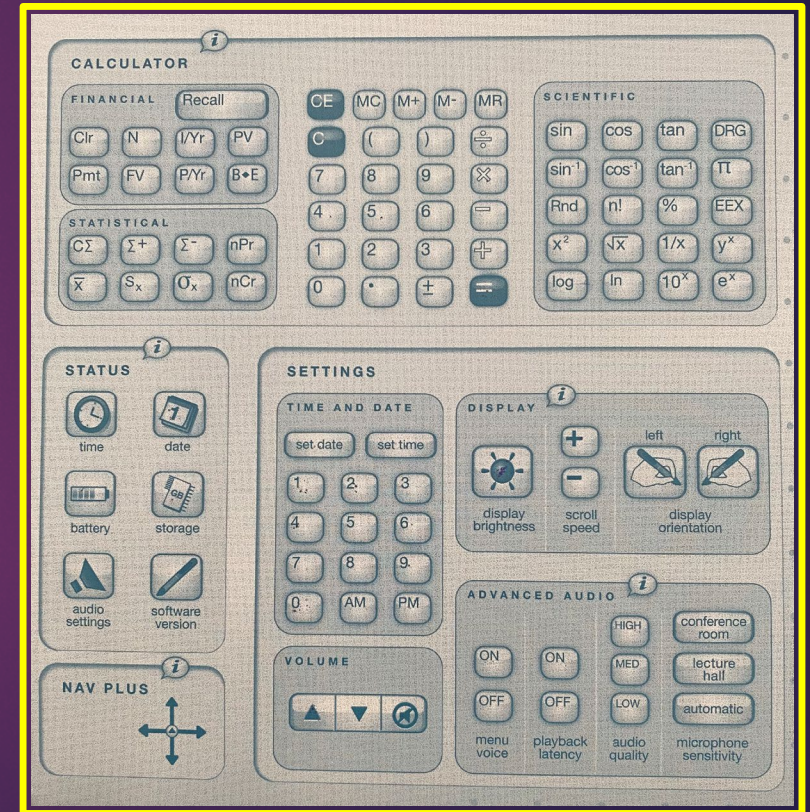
i

CALCULATOR

FINANCIAL

Recall

Clr N I/Yr PV

Pmt FV P/Yr B◆E

STATISTICAL

CΣ Σ+ Σ- nPr

$\bar{x}$ $S_x$ $\sigma_x$ nCr

CE MC M+ M- MR

C ( ) ÷

7 8 9 ×

4 5 6 −

1 2 3 +

0 • ± =

SCIENTIFIC

sin cos tan DRG

$sin^{-1}$ $cos^{-1}$ $tan^{-1}$ π

Rnd n! % EEX

$x^2$ $\sqrt{x}$ 1/x $y^x$

log ln $10^x$ $e^x$

i

STATUS

time date

battery storage

GB

audio settings software version

i

NAV PLUS

SETTINGS

TIME AND DATE

set date set time

1 2 3

4 5 6

7 8 9

0 AM PM

VOLUME

i

DISPLAY

+

−

left right

display brightness scroll speed display orientation

i

ADVANCED AUDIO

ON ON HIGH conference room

MED lecture hall

OFF OFF LOW automatic

menu voice playback latency audio quality microphone sensitivity